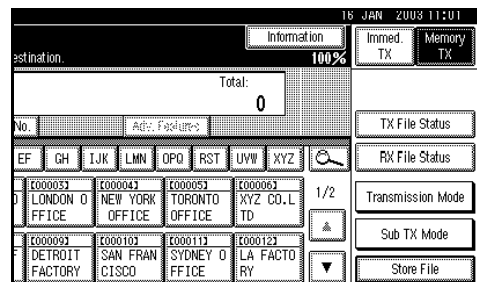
16 JAN 2003 11:01

Information

Immed. TX

Memory TX

estination.

100%

Total:

0

No.

Adv. Features

TX File Status

EF GH IJK LMN OPQ RST UVW XYZ

RX File Status

[00003] LONDON O FFICE

[00004] NEW YORK OFFICE

[00005] TORONTO OFFICE

[00006] XYZ CO.L TD

1/2

Transmission Mode

[00009] DETROIT FACTORY

[00010] SAN FRAN CISCO

[00011] SYDNEY O FFICE

[00012] LA FACTO RY

Sub TX Mode

Store File